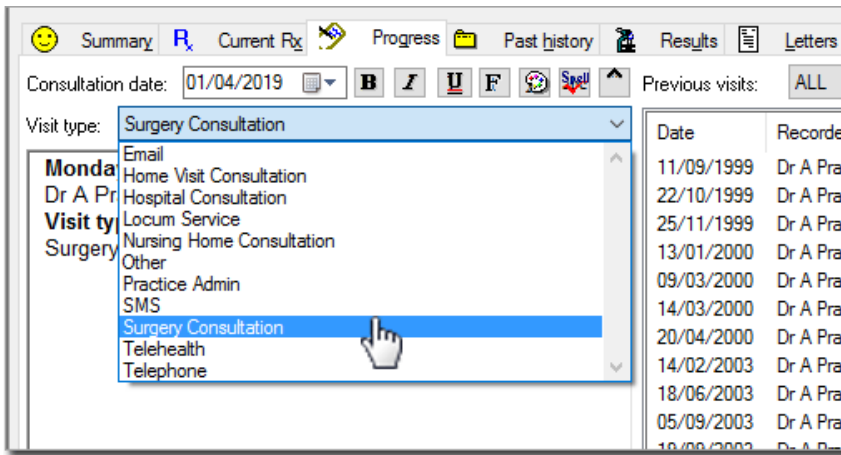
Summary $R_x$ Current Rx Progress Past history Results Letters

Consultation date: 01/04/2019 B I U F Spell Previous visits: ALL

Visit type: Surgery Consultation

Email
Home Visit Consultation
Hospital Consultation
Locum Service
Nursing Home Consultation
Other
Practice Admin
SMS
Surgery Consultation
Telehealth
Telephone

Monda
Dr A Pr
Visit typ
Surgery

| Date | Recorde |
|---|---|
| 11/09/1999 | Dr A Pra |
| 22/10/1999 | Dr A Pra |
| 25/11/1999 | Dr A Pra |
| 13/01/2000 | Dr A Pra |
| 09/03/2000 | Dr A Pra |
| 14/03/2000 | Dr A Pra |
| 20/04/2000 | Dr A Pra |
| 14/02/2003 | Dr A Pra |
| 18/06/2003 | Dr A Pra |
| 05/09/2003 | Dr A Pra |
| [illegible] | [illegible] |